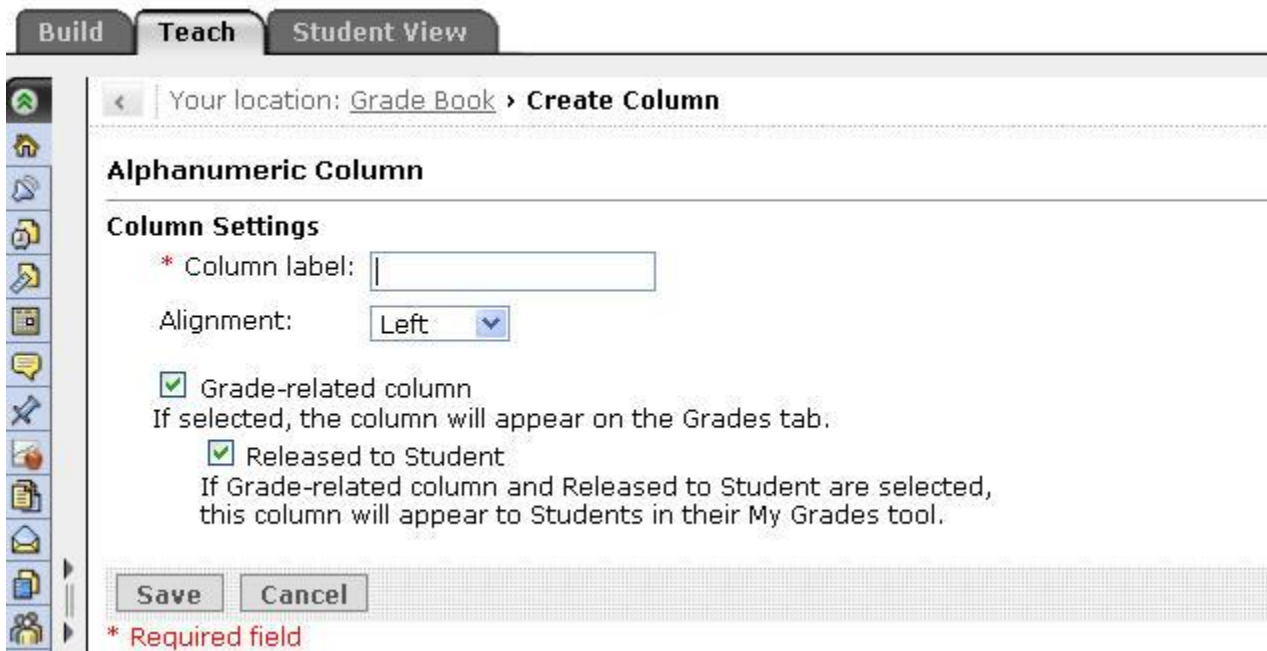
Build Teach Student View

Your location: Grade Book › Create Column

Alphanumeric Column

Column Settings

* Column label:

Alignment: Left

Grade-related column

If selected, the column will appear on the Grades tab.

Released to Student

If Grade-related column and Released to Student are selected, this column will appear to Students in their My Grades tool.

Save Cancel

* Required field